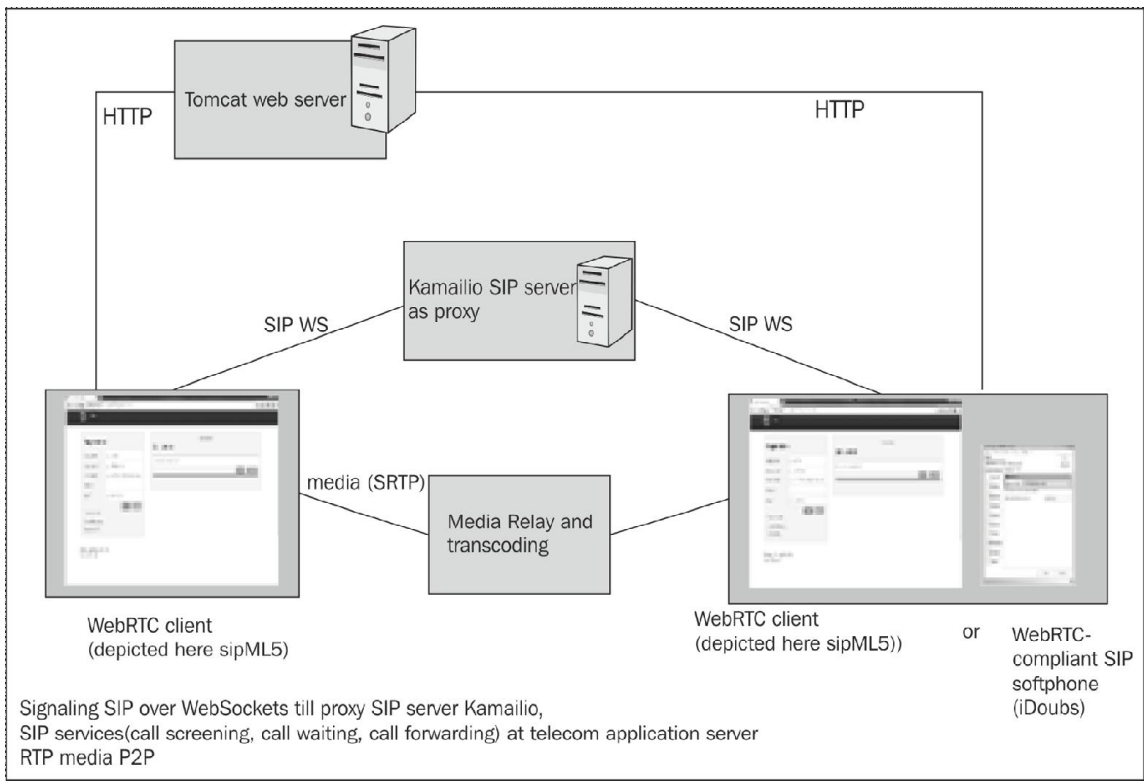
Tomcat web server

HTTP

HTTP

Kamailio SIP server as proxy

SIP WS

SIP WS

media (SRTP)

Media Relay and transcoding

WebRTC client
(depicted here sipML5)

WebRTC client
(depicted here sipML5))

or

WebRTC-compliant SIP softphone (iDoubs)

Signaling SIP over WebSockets till proxy SIP server Kamailio,
SIP services(call screening, call waiting, call forwarding) at telecom application server
RTP media P2P